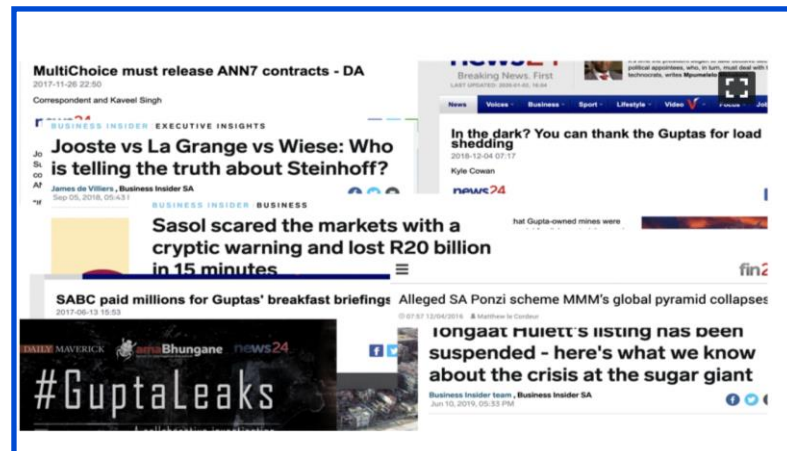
MultiChoice must release ANN7 contracts - DA
2017-11-26 22:50
Correspondent and Kaveel Singh

news24
Breaking News. First
News Voices Business Sport Lifestyle Video

BUSINESS INSIDER EXECUTIVE INSIGHTS
Jooste vs La Grange vs Wiese: Who is telling the truth about Steinhoff?
James de Villiers, Business Insider SA
Sep 05, 2018, 05:43

In the dark? You can thank the Guptas for load shedding
2018-12-04 07:17
Kyle Cowan
news24

BUSINESS INSIDER BUSINESS
Sasol scared the markets with a cryptic warning and lost R20 billion in 15 minutes

hat Gupta-owned mines were

fin24

SABC paid millions for Guptas' breakfast briefings
2017-06-13 15:53

Alleged SA Ponzi scheme MMM's global pyramid collapses
07:57 12/04/2016 Matthew le Cordeur

DAILY MAVERICK amaBhungane news24
#GuptaLeaks

Tongaat Hulett's listing has been suspended - here's what we know about the crisis at the sugar giant
Business Insider team, Business Insider SA
Jun 10, 2019, 05:33 PM